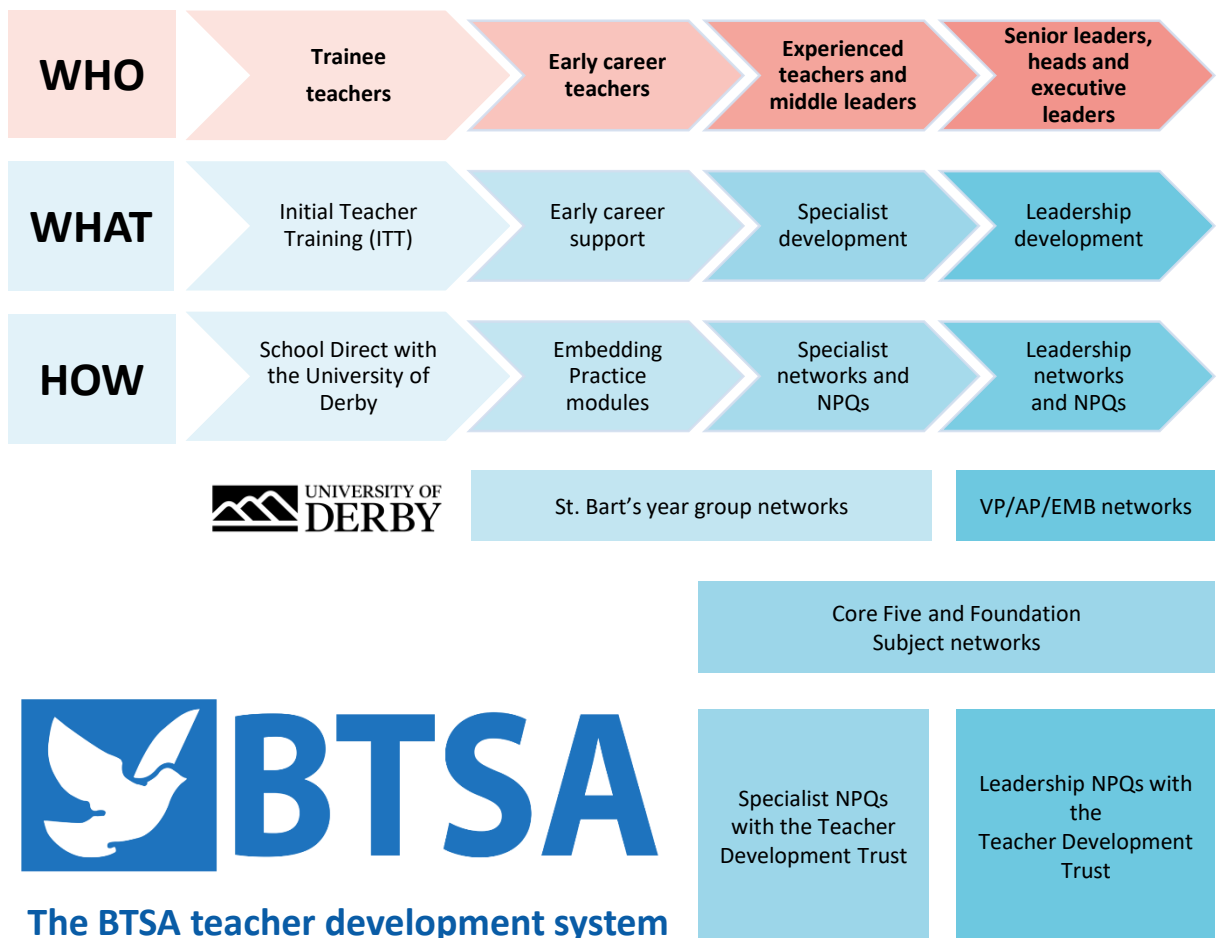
WHO

Trainee teachers

Early career teachers

Experienced teachers and middle leaders

Senior leaders, heads and executive leaders

WHAT

Initial Teacher Training (ITT)

Early career support

Specialist development

Leadership development

HOW

School Direct with the University of Derby

Embedding Practice modules

Specialist networks and NPQs

Leadership networks and NPQs

UNIVERSITY OF DERBY

St. Bart's year group networks

VP/AP/EMB networks

Core Five and Foundation Subject networks

BTSA

Specialist NPQs with the Teacher Development Trust

Leadership NPQs with the Teacher Development Trust

The BTSA teacher development system